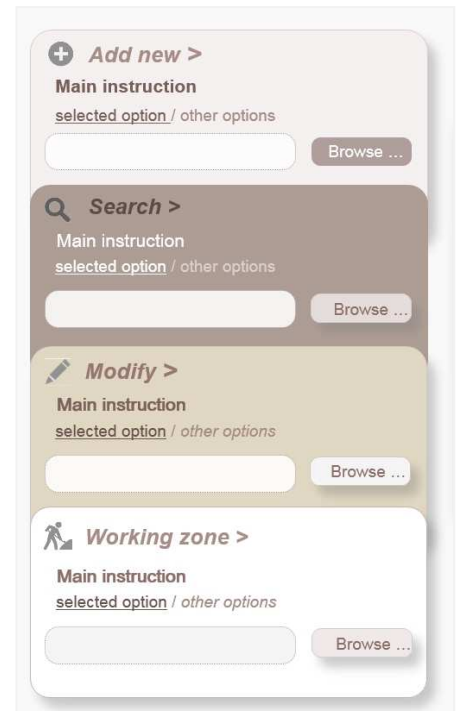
Add new >

Main instruction

selected option / other options

Browse ...

Search >

Main instruction

selected option / other options

Browse ...

Modify >

Main instruction

selected option / other options

Browse ...

Working zone >

Main instruction

selected option / other options

Browse ...